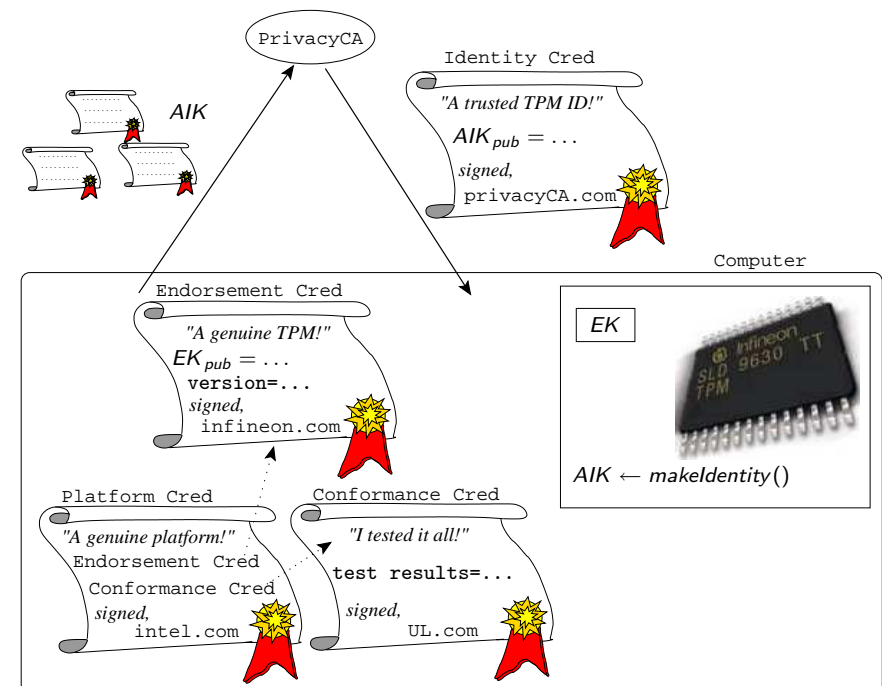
PrivacyCA

AIK

Identity Cred

"A trusted TPM ID!"

$AIK_{pub} = \ldots$

signed,

privacyCA.com

Computer

Endorsement Cred

"A genuine TPM!"

$EK_{pub} = \ldots$

version=...

signed,

infineon.com

EK

Infineon SLD 9630 TT TPM

$AIK \leftarrow makeIdentity()$

Platform Cred

"A genuine platform!"

Endorsement Cred

Conformance Cred

signed,

intel.com

Conformance Cred

"I tested it all!"

test results=...

signed,

UL.com